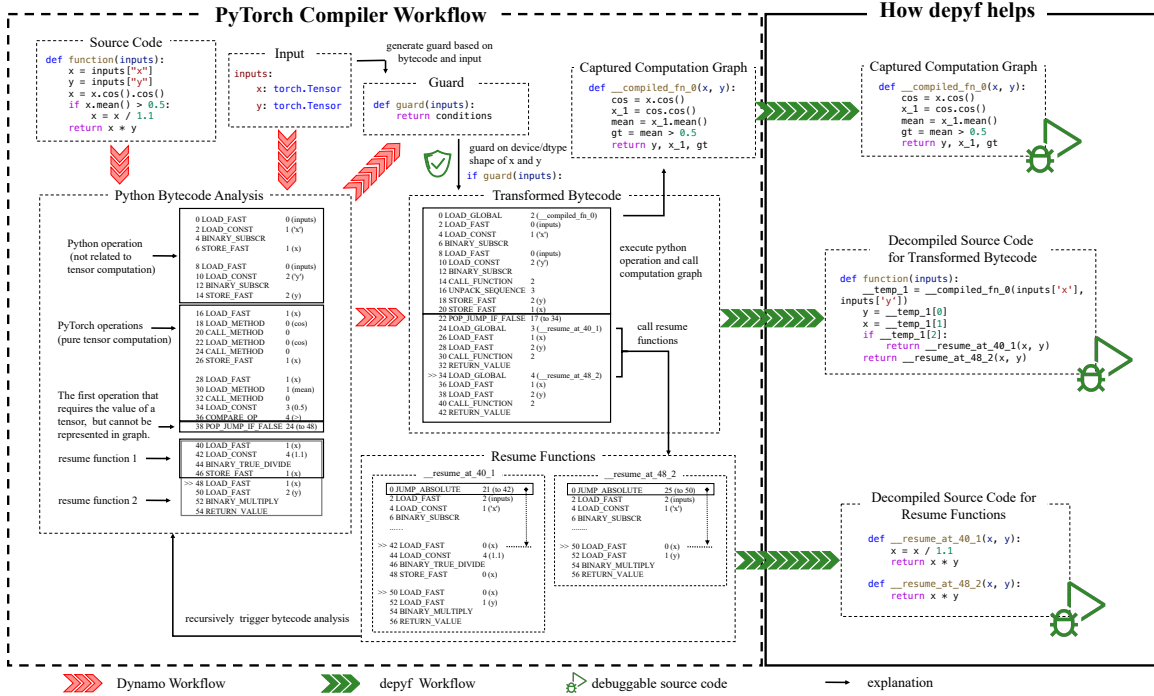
PyTorch Compiler Workflow

How depyf helps

Source Code

```
def function(inputs):
    x = inputs["x"]
    y = inputs["y"]
    x = x.cos().cos()
    if x.mean() > 0.5:
        x = x / 1.1
    return x * y
```

Input

```
inputs:
    x: torch.Tensor
    y: torch.Tensor
```

generate guard based on bytecode and input

Guard

```
def guard(inputs):
    return conditions
```

guard on device/dtype shape of x and y

if guard(inputs):

Captured Computation Graph

```
def __compiled_fn_0(x, y):
    cos = x.cos()
    x_1 = cos.cos()
    mean = x_1.mean()
    gt = mean > 0.5
    return y, x_1, gt
```

Captured Computation Graph

```
def __compiled_fn_0(x, y):
    cos = x.cos()
    x_1 = cos.cos()
    mean = x_1.mean()
    gt = mean > 0.5
    return y, x_1, gt
```

Python Bytecode Analysis

Python operation (not related to tensor computation)

0 LOAD_FAST 0 (inputs)
2 LOAD_CONST 1 ('x')
4 BINARY_SUBSCR
6 STORE_FAST 1 (x)

8 LOAD_FAST 0 (inputs)
10 LOAD_CONST 2 ('y')
12 BINARY_SUBSCR
14 STORE_FAST 2 (y)

PyTorch operations (pure tensor computation)

16 LOAD_FAST 1 (x)
18 LOAD_METHOD 0 (cos)
20 CALL_METHOD 0
22 LOAD_METHOD 0 (cos)
24 CALL_METHOD 0
26 STORE_FAST 1 (x)

28 LOAD_FAST 1 (x)
30 LOAD_METHOD 1 (mean)
32 CALL_METHOD 0
34 LOAD_CONST 3 (0.5)
36 COMPARE_OP 4 (>)

The first operation that requires the value of a tensor, but cannot be represented in graph.

38 POP_JUMP_IF_FALSE 24 (to 48)

resume function 1

40 LOAD_FAST 1 (x)
42 LOAD_CONST 4 (1.1)
44 BINARY_TRUE_DIVIDE
46 STORE_FAST 1 (x)

resume function 2

>> 48 LOAD_FAST 1 (x)
50 LOAD_FAST 2 (y)
52 BINARY_MULTIPLY
54 RETURN_VALUE

Transformed Bytecode

0 LOAD_GLOBAL 2 (__compiled_fn_0)
2 LOAD_FAST 0 (inputs)
4 LOAD_CONST 1 ('x')
6 BINARY_SUBSCR
8 LOAD_FAST 0 (inputs)
10 LOAD_CONST 2 ('y')
12 BINARY_SUBSCR
14 CALL_FUNCTION 2
16 UNPACK_SEQUENCE 3
18 STORE_FAST 2 (y)
20 STORE_FAST 1 (x)
22 POP_JUMP_IF_FALSE 17 (to 34)
24 LOAD_GLOBAL 3 (__resume_at_40_1)
26 LOAD_FAST 1 (x)
28 LOAD_FAST 2 (y)
30 CALL_FUNCTION 2
32 RETURN_VALUE
>> 34 LOAD_GLOBAL 4 (__resume_at_48_2)
36 LOAD_FAST 1 (x)
38 LOAD_FAST 2 (y)
40 CALL_FUNCTION 2
42 RETURN_VALUE

execute python operation and call computation graph

call resume functions

Decompiled Source Code for Transformed Bytecode

```
def function(inputs):
    __temp_1 = __compiled_fn_0(inputs['x'], inputs['y'])
    y = __temp_1[0]
    x = __temp_1[1]
    if __temp_1[2]:
        return __resume_at_40_1(x, y)
    return __resume_at_48_2(x, y)
```

Resume Functions

__resume_at_40_1

0 JUMP_ABSOLUTE 21 (to 42)
2 LOAD_FAST 2 (inputs)
4 LOAD_CONST 1 ('x')
6 BINARY_SUBSCR
......
>> 42 LOAD_FAST 0 (x)
44 LOAD_CONST 4 (1.1)
46 BINARY_TRUE_DIVIDE
48 STORE_FAST 0 (x)

>> 50 LOAD_FAST 0 (x)
52 LOAD_FAST 1 (y)
54 BINARY_MULTIPLY
56 RETURN_VALUE

__resume_at_48_2

0 JUMP_ABSOLUTE 25 (to 50)
2 LOAD_FAST 2 (inputs)
4 LOAD_CONST 1 ('x')
6 BINARY_SUBSCR
......
>> 50 LOAD_FAST 0 (x)
52 LOAD_FAST 1 (y)
54 BINARY_MULTIPLY
56 RETURN_VALUE

recursively trigger bytecode analysis

Decompiled Source Code for Resume Functions

```
def __resume_at_40_1(x, y):
    x = x / 1.1
    return x * y

def __resume_at_48_2(x, y):
    return x * y
```

Dynamo Workflow depyf Workflow debuggable source code explanation